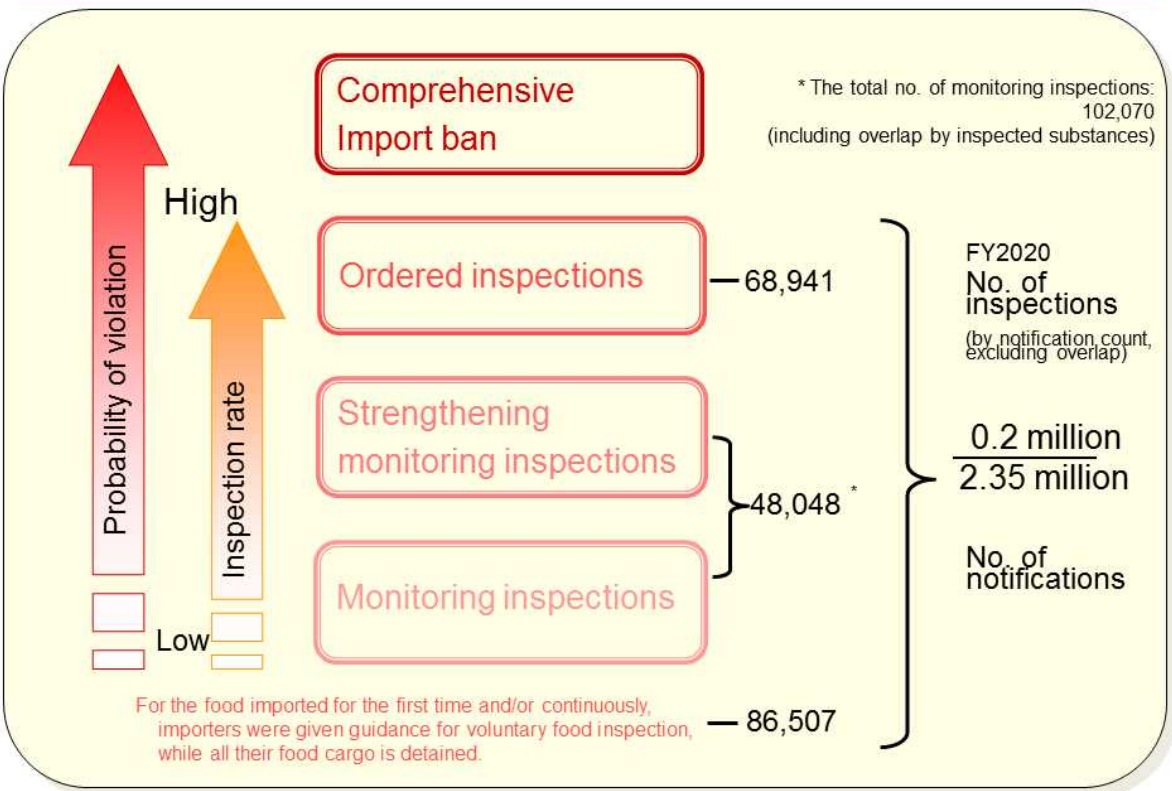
Probability of violation

High

Inspection rate

Low

Comprehensive Import ban

* The total no. of monitoring inspections: 102,070 (including overlap by inspected substances)

Ordered inspections — 68,941

Strengthening monitoring inspections

Monitoring inspections

48,048 *

FY2020
No. of inspections
(by notification count, excluding overlap)

$\frac{\text{0.2 million}}{\text{2.35 million}}$

No. of notifications

For the food imported for the first time and/or continuously, importers were given guidance for voluntary food inspection, while all their food cargo is detained. — 86,507